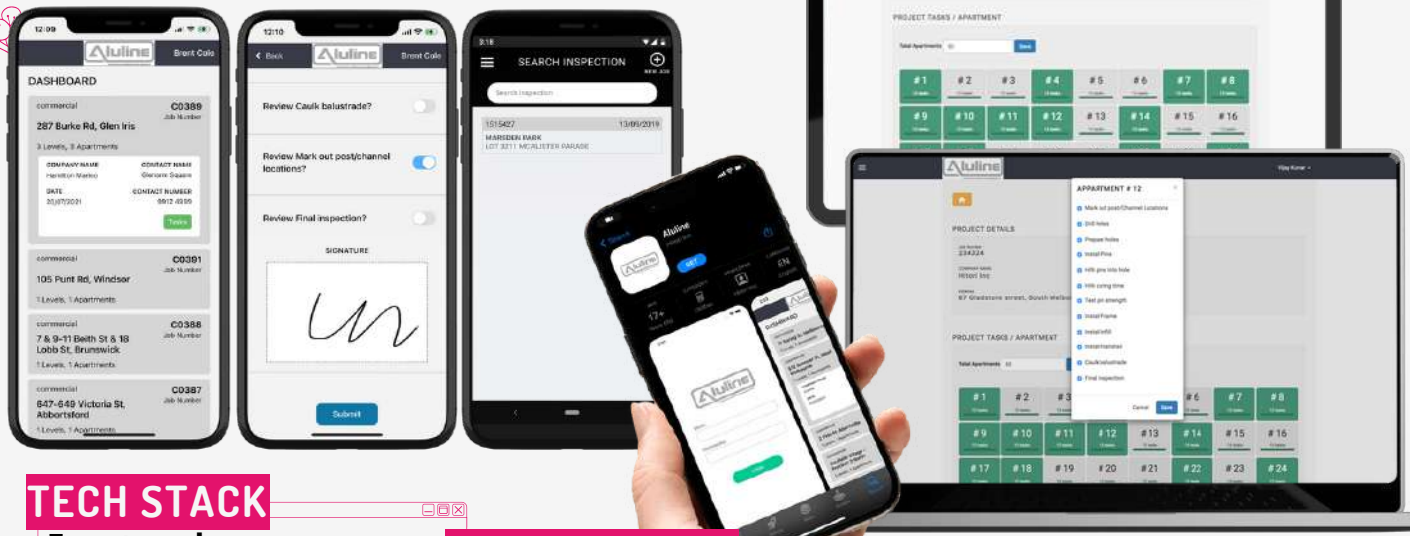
12:09

Aluline Brent Cole

DASHBOARD

commercial C0389
Job Number
287 Burke Rd, Glen Iris
3 Levels, 3 Apartments
COMPANY NAME CONTACT NAME
Hamilton Marino Glenorie Square
DATE CONTACT NUMBER
20/07/2021 0912 4595
Tasks

commercial C0391
Job Number
105 Punt Rd, Windsor
1 Levels, 1 Apartments

commercial C0388
Job Number
7 & 9-11 Beith St & 18 Lobb St, Brunswick
1 Levels, 1 Apartments

commercial C0387
Job Number
647-649 Victoria St, Abbotsford
1 Levels, 1 Apartments

12:10

Back Aluline Brent Cole

Review Caulk balustrade?

Review Mark out post/channel locations?

Review Final inspection?

SIGNATURE

Submit

3:18

SEARCH INSPECTION
NEW JOB

Search Inspection

1515427 13/09/2019
MARSDEN PARK
LOT 3211 MCALISTER PARADE

Aluline
GET
17+
EN

Aluline

DASHBOARD

PROJECT TASKS / APARTMENT

Total Apartments Save

| #1 | #2 | #3 | #4 | #5 | #6 | #7 | #8 |
|---|---|---|---|---|---|---|---|
| #9 | #10 | #11 | #12 | #13 | #14 | #15 | #16 |

Aluline Vijay Kumar

PROJECT DETAILS

Job Number
234324

Company Name
Hilton Inc

Address
67 Gladstone street, South Melbo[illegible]

APPARTMENT # 12

Mark out post/Channel Locations
Drill holes
Prepare holes
Install Pins
Infil pins into hole
Infil curing time
Test pin strength
Install Frame
Install Infill
Install handrail
Caulk balustrade
Final inspection

Cancel Save

PROJECT TASKS / APARTMENT

Total Apartments

| #1 | #2 | #3 | | | #6 | #7 | #8 |
|---|---|---|---|---|---|---|---|
| #9 | #10 | #11 | #12 | #13 | #14 | #15 | #16 |
| #17 | #18 | #19 | #20 | #21 | #22 | #23 | #24 |

TECH STACK